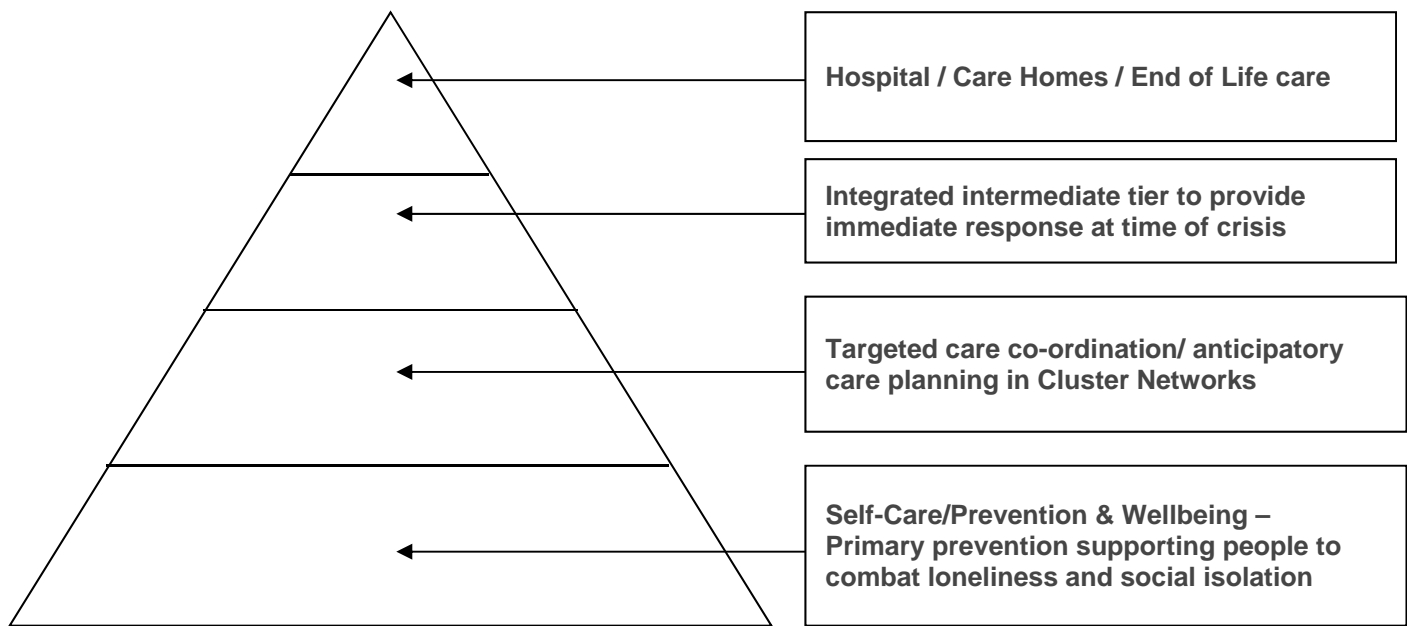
Hospital / Care Homes / End of Life care

Integrated intermediate tier to provide immediate response at time of crisis

Targeted care co-ordination/ anticipatory care planning in Cluster Networks

Self-Care/Prevention & Wellbeing – Primary prevention supporting people to combat loneliness and social isolation